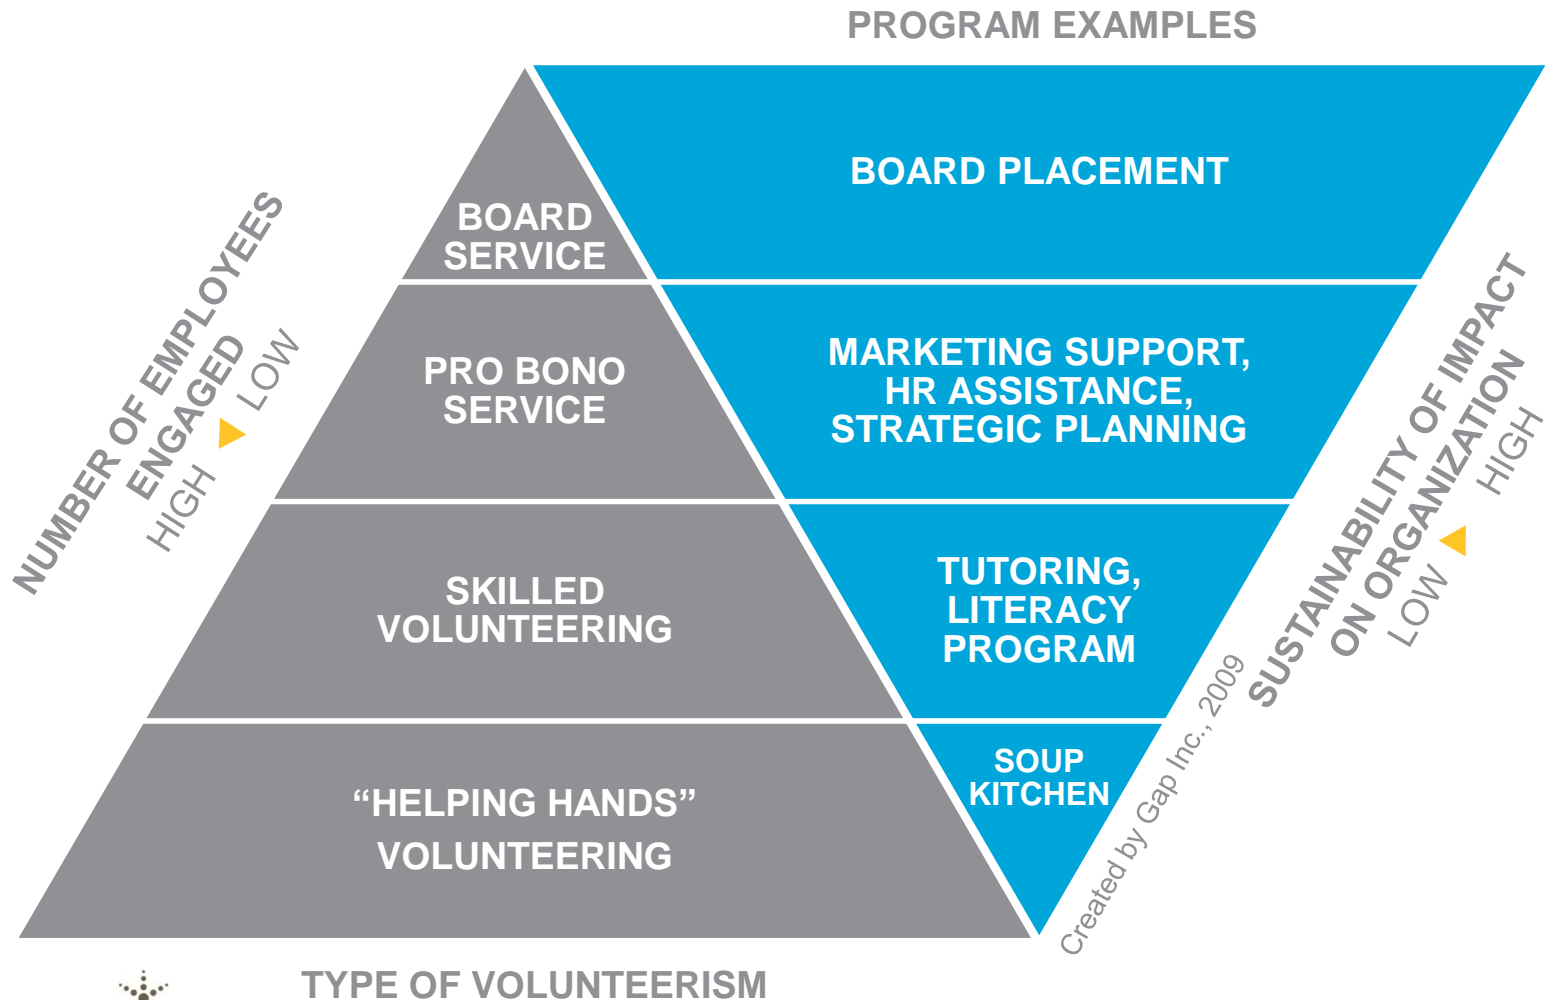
PROGRAM EXAMPLES

NUMBER OF EMPLOYEES ENGAGED

HIGH LOW

BOARD SERVICE

BOARD PLACEMENT

PRO BONO SERVICE

MARKETING SUPPORT, HR ASSISTANCE, STRATEGIC PLANNING

SKILLED VOLUNTEERING

TUTORING, LITERACY PROGRAM

"HELPING HANDS" VOLUNTEERING

SOUP KITCHEN

Created by Gap Inc., 2009

SUSTAINABILITY OF IMPACT ON ORGANIZATION

LOW HIGH

TYPE OF VOLUNTEERISM